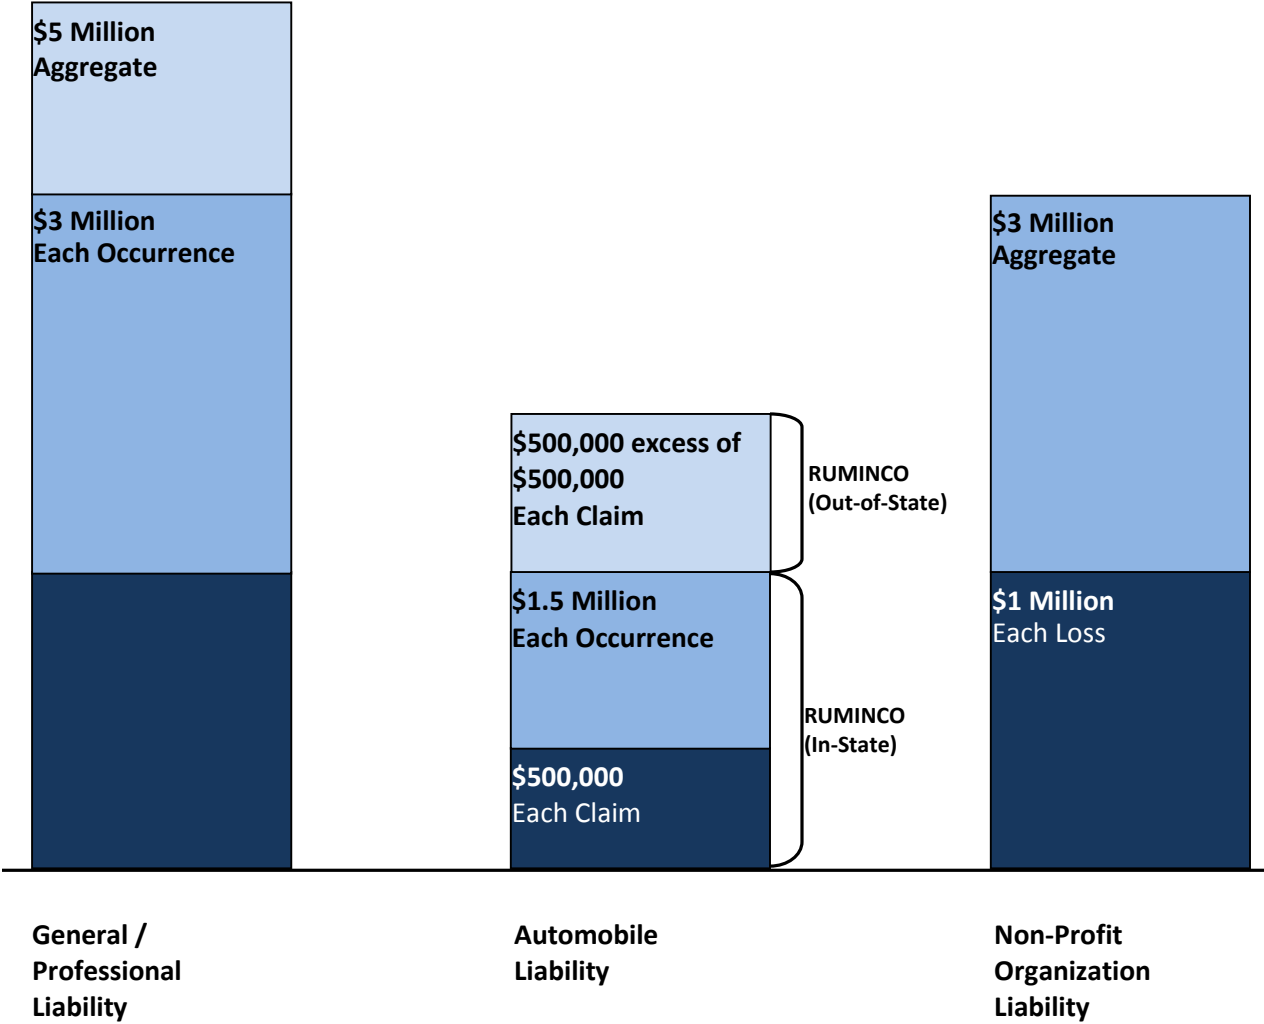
$5 Million Aggregate

$3 Million Each Occurrence

$500,000 excess of $500,000 Each Claim

RUMINCO (Out-of-State)

$1.5 Million Each Occurrence

RUMINCO (In-State)

$500,000 Each Claim

$3 Million Aggregate

$1 Million Each Loss

General / Professional Liability

Automobile Liability

Non-Profit Organization Liability